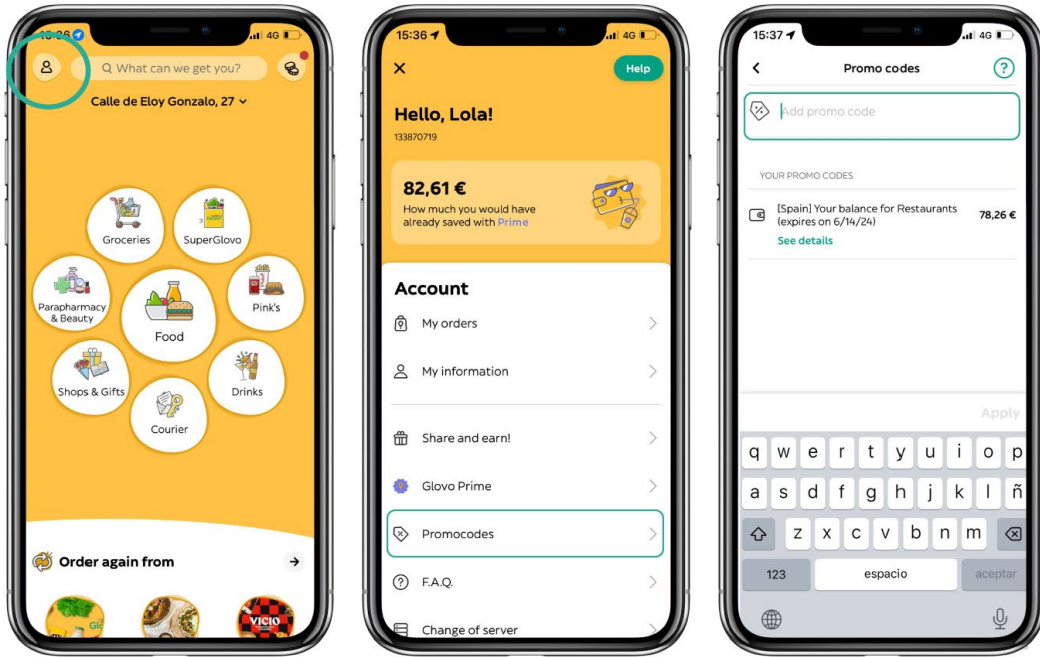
15:36
4G
What can we get you?
Calle de Eloy Gonzalo, 27
Groceries
SuperGlovo
Parapharmacy & Beauty
Food
Pink's
Shops & Gifts
Drinks
Courier
Order again from
VICIO

15:36
4G
Help
Hello, Lola!
133870719
82,61 €
How much you would have already saved with Prime
Account
My orders
My information
Share and earn!
Glovo Prime
Promocodes
F.A.Q.
Change of server

15:37
4G
Promo codes
Add promo code
YOUR PROMO CODES
[Spain] Your balance for Restaurants (expires on 6/14/24)
78,26 €
See details
Apply
q w e r t y u i o p
a s d f g h j k l ñ
z x c v b n m
123
espacio
aceptar